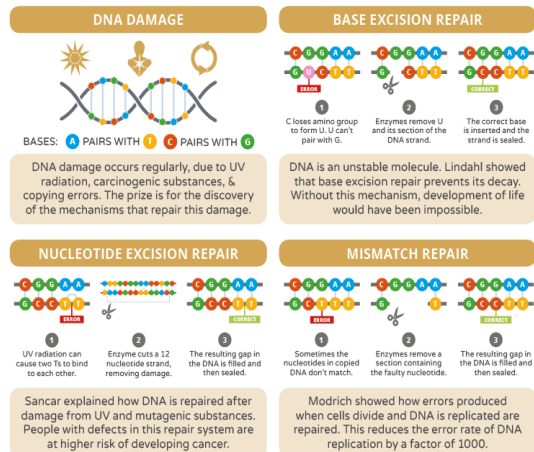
DNA DAMAGE

BASES: A PAIRS WITH T  C PAIRS WITH G

DNA damage occurs regularly, due to UV radiation, carcinogenic substances, & copying errors. The prize is for the discovery of the mechanisms that repair this damage.

BASE EXCISION REPAIR

C G G A A
G U C T T
ERROR

C G G A A
G C T T

C G G A A
G C C T T
CORRECT

1
C loses amino group to form U. U can't pair with G.

2
Enzymes remove U and its section of the DNA strand.

3
The correct base is inserted and the strand is sealed.

DNA is an unstable molecule. Lindahl showed that base excision repair prevents its decay. Without this mechanism, development of life would have been impossible.

NUCLEOTIDE EXCISION REPAIR

C G G A A
G C C T T
ERROR

C G G A A
G C C T T
CORRECT

1
UV radiation can cause two Ts to bind to each other.

2
Enzyme cuts a 12 nucleotide strand, removing damage.

3
The resulting gap in the DNA is filled and then sealed.

Sancar explained how DNA is repaired after damage from UV and mutagenic substances. People with defects in this repair system are at higher risk of developing cancer.

MISMATCH REPAIR

C G G A A
G C C T T
ERROR

C G G A A
G C

C G G A A
G C C T T
CORRECT

1
Sometimes the nucleotides in copied DNA don't match.

2
Enzymes remove a section containing the faulty nucleotide.

3
The resulting gap in the DNA is filled and then sealed.

Modrich showed how errors produced when cells divide and DNA is replicated are repaired. This reduces the error rate of DNA replication by a factor of 1000.